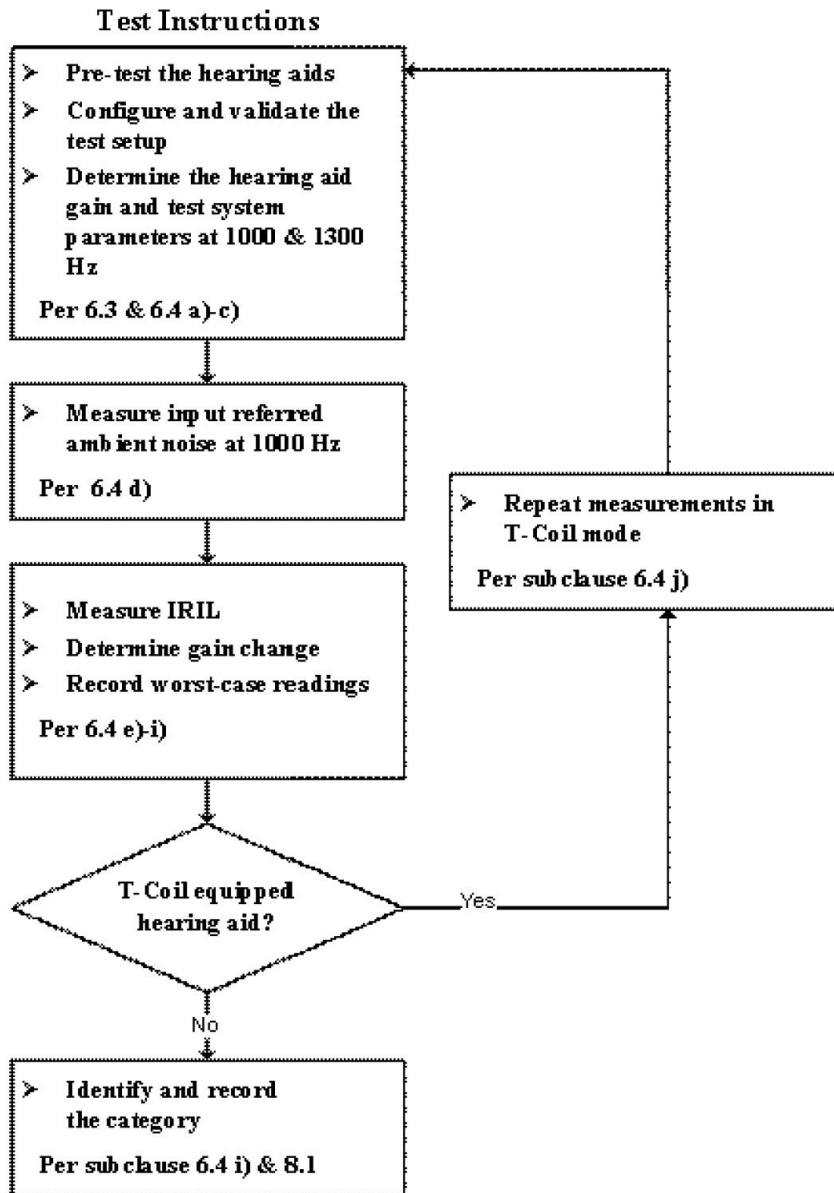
Test Instructions

➢ Pre-test the hearing aids
➢ Configure and validate the test setup
➢ Determine the hearing aid gain and test system parameters at 1000 & 1300 Hz

Per 6.3 & 6.4 a)-c)

➢ Measure input referred ambient noise at 1000 Hz

Per 6.4 d)

➢ Repeat measurements in T-Coil mode

Per sub clause 6.4 j)

➢ Measure IRIL
➢ Determine gain change
➢ Record worst-case readings

Per 6.4 e)-i)

T-Coil equipped hearing aid?

Yes

No

➢ Identify and record the category

Per sub clause 6.4 i) & 8.1